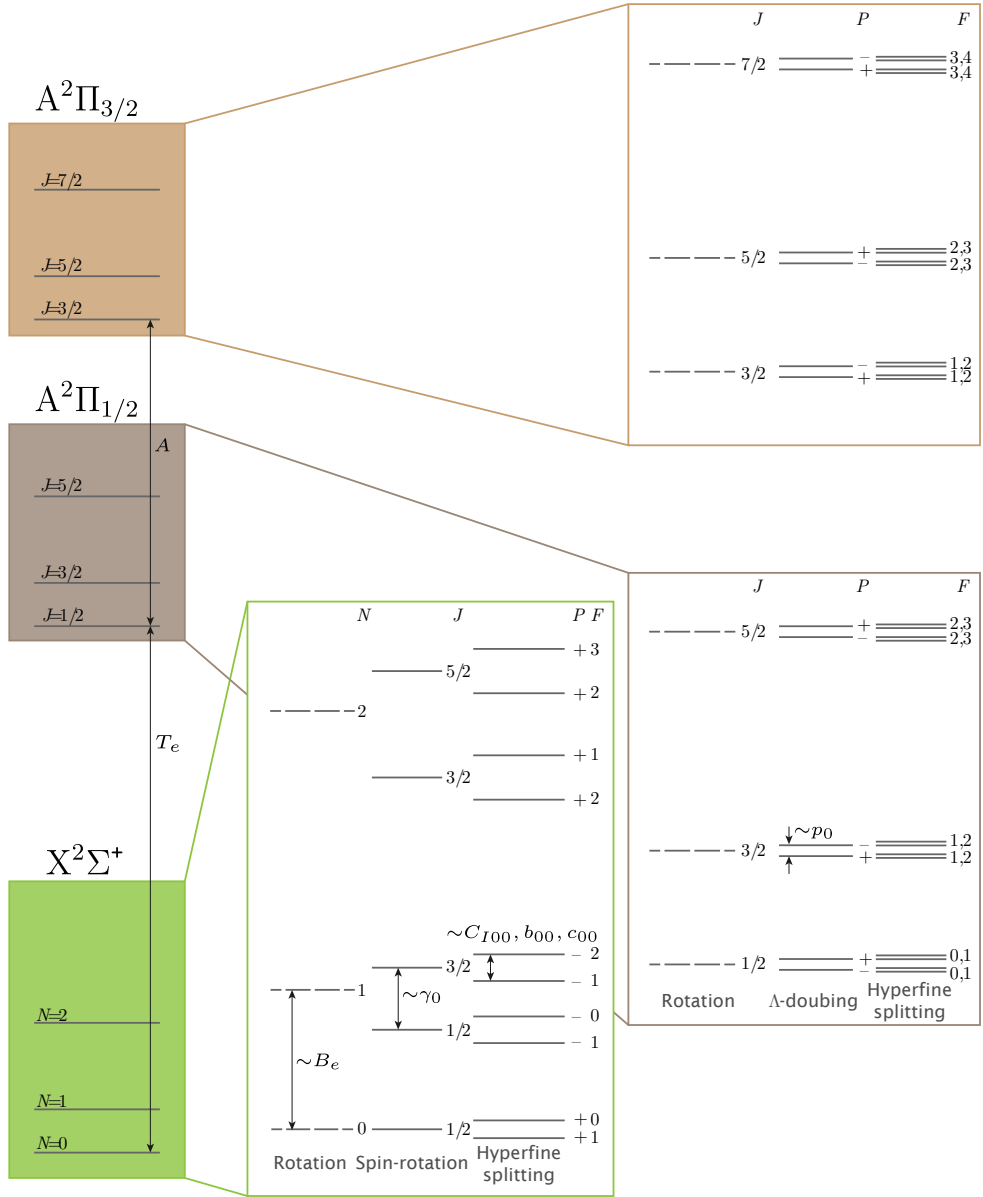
$A^2\Pi_{3/2}$

J=7/2

J=5/2

J=3/2

$A^2\Pi_{1/2}$

A

J=5/2

J=3/2

J=1/2

$T_e$

$X^2\Sigma^+$

N=2

N=1

N=0

J P F

7/2 − 3,4
+ 3,4

5/2 + 2,3
− 2,3

3/2 − 1,2
+ 1,2

J P F

5/2 + 2,3
− 2,3

$\sim p_0$

3/2 − 1,2
+ 1,2

1/2 + 0,1
− 0,1

Rotation Λ-doubing Hyperfine splitting

N J P F

5/2 +3
+2

2

3/2 +1
+2

$\sim C_{I00}, b_{00}, c_{00}$

3/2 −2
−1

1

$\sim\gamma_0$

1/2 −0
−1

$\sim B_e$

0 1/2 +0
+1

Rotation Spin-rotation Hyperfine splitting